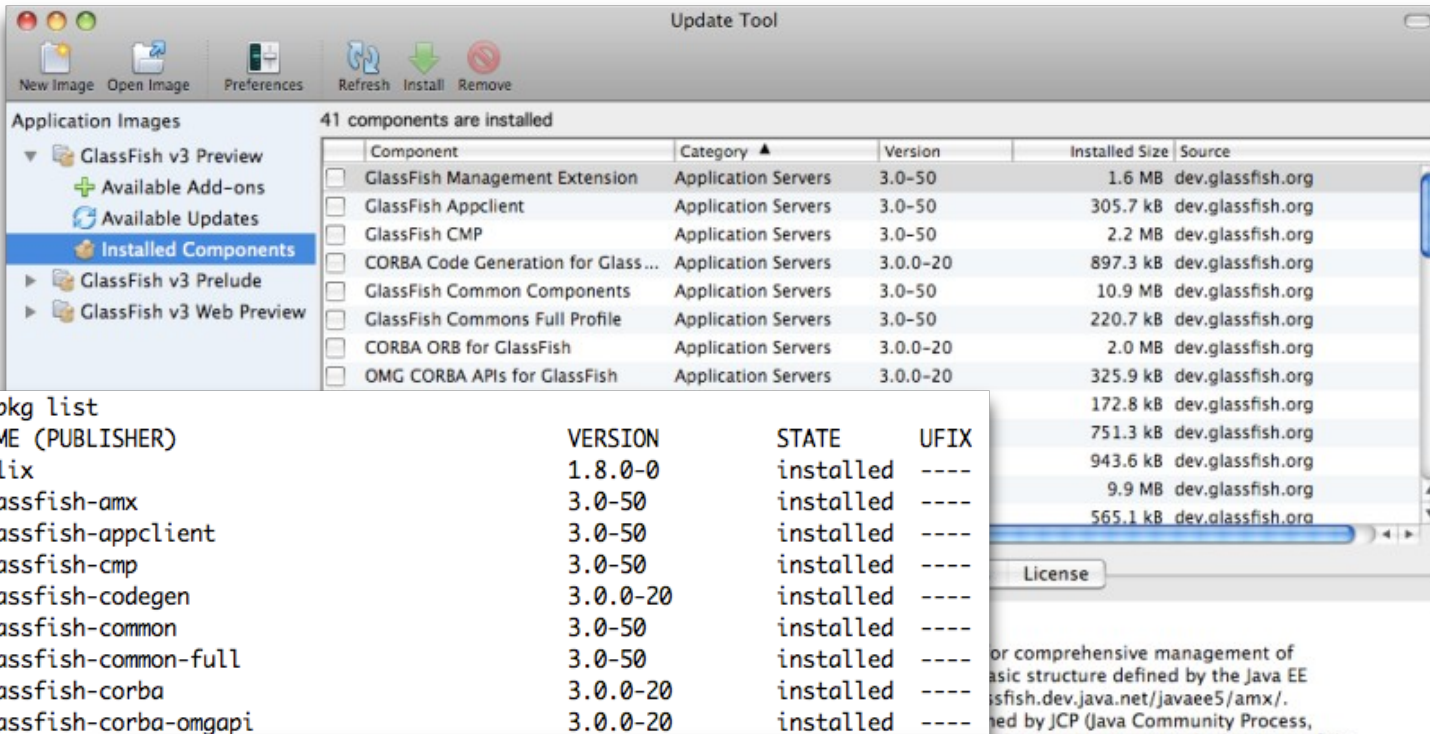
Update Tool

New Image Open Image Preferences Refresh Install Remove

Application Images
GlassFish v3 Preview
Available Add-ons
Available Updates
Installed Components
GlassFish v3 Prelude
GlassFish v3 Web Preview

41 components are installed

| | Component | Category ▲ | Version | Installed Size | Source |
|---|---|---|---|---|---|
| | GlassFish Management Extension | Application Servers | 3.0-50 | 1.6 MB | dev.glassfish.org |
| | GlassFish Appclient | Application Servers | 3.0-50 | 305.7 kB | dev.glassfish.org |
| | GlassFish CMP | Application Servers | 3.0-50 | 2.2 MB | dev.glassfish.org |
| | CORBA Code Generation for Glass... | Application Servers | 3.0.0-20 | 897.3 kB | dev.glassfish.org |
| | GlassFish Common Components | Application Servers | 3.0-50 | 10.9 MB | dev.glassfish.org |
| | GlassFish Commons Full Profile | Application Servers | 3.0-50 | 220.7 kB | dev.glassfish.org |
| | CORBA ORB for GlassFish | Application Servers | 3.0.0-20 | 2.0 MB | dev.glassfish.org |
| | OMG CORBA APIs for GlassFish | Application Servers | 3.0.0-20 | 325.9 kB | dev.glassfish.org |
| | | | | 172.8 kB | dev.glassfish.org |
| | | | | 751.3 kB | dev.glassfish.org |
| | | | | 943.6 kB | dev.glassfish.org |
| | | | | 9.9 MB | dev.glassfish.org |
| | | | | 565.1 kB | dev.glassfish.org |

License

or comprehensive management of
asic structure defined by the Java EE
sfish.dev.java.net/javaee5/amx/.
ned by JCP (Java Community Process,

pkg list
ME (PUBLISHER) VERSION STATE UFIX
lix 1.8.0-0 installed ----
assfish-amx 3.0-50 installed ----
assfish-appclient 3.0-50 installed ----
assfish-cmp 3.0-50 installed ----
assfish-codegen 3.0.0-20 installed ----
assfish-common 3.0-50 installed ----
assfish-common-full 3.0-50 installed ----
assfish-corba 3.0.0-20 installed ----
assfish-corba-omgapi 3.0.0-20 installed ----